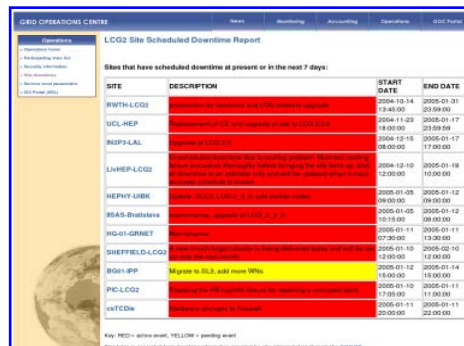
GRID OPERATIONS CENTRE

News | Monitoring | Accounting | Operations | GOC Portal

Operations
• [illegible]
• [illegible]
• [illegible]
• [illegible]
• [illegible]
• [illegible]

LCG2 Site Scheduled Downtime Report

Sites that have scheduled downtime at present or in the next 7 days:

| SITE | DESCRIPTION | START DATE | END DATE |
|---|---|---|---|
| RWTH-LCG2 | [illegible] | 2004-10-14 13:45:00 | 2005-01-31 23:59:00 |
| UCL-HEP | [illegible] | 2004-11-23 18:00:00 | 2005-01-17 23:59:59 |
| IN2P3-LAL | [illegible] | 2004-12-15 08:00:00 | 2005-01-17 17:00:00 |
| LivHEP-LCG2 | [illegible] | 2004-12-10 12:00:00 | 2005-01-18 10:00:00 |
| HEPHY-UIBK | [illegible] | 2005-01-05 09:00:00 | 2005-01-12 09:00:00 |
| IISAS-Bratislava | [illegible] | 2005-01-05 10:15:00 | 2005-01-12 08:00:00 |
| HG-01-GRNET | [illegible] | 2005-01-11 07:30:00 | 2005-01-11 13:00:00 |
| SHEFFIELD-LCG2 | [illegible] | 2005-01-10 12:00:00 | 2005-02-10 12:00:00 |
| BG01-IPP | Migrate to SL3, add more WNs | 2005-01-12 15:00:00 | 2005-01-14 15:00:00 |
| PIC-LCG2 | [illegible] | 2005-01-10 17:05:00 | 2005-01-11 11:00:00 |
| csTCDie | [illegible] | 2005-01-11 12:00:00 | 2005-01-11 22:00:00 |

Key: RED = active event, YELLOW = pending event